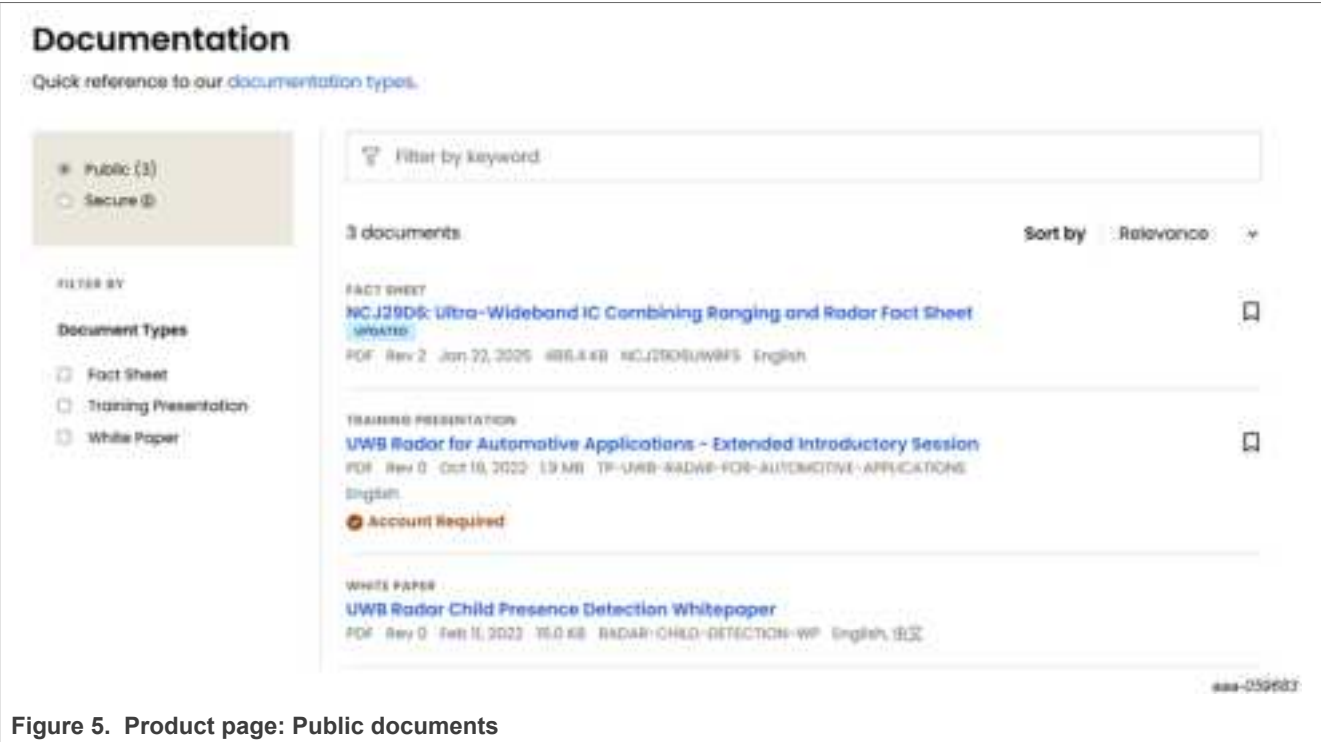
Documentation

Quick reference to our documentation types.

Public (3)
Secure

FILTER BY

Document Types

Fact Sheet
Training Presentation
White Paper

Filter by keyword

3 documents

Sort by Relevance

FACT SHEET
NCJ29D6: Ultra-Wideband IC Combining Ranging and Radar Fact Sheet
UPDATED
PDF Rev 2 Jan 22, 2025 486.4 KB NCJ29D6UWBFS English

TRAINING PRESENTATION
UWB Radar for Automotive Applications - Extended Introductory Session
PDF Rev 0 Oct 19, 2022 1.9 MB TP-UWB-RADAR-FOR-AUTOMOTIVE-APPLICATIONS English
Account Required

WHITE PAPER
UWB Radar Child Presence Detection Whitepaper
PDF Rev 0 Feb 11, 2022 116.0 KB RADAR-CHILD-DETECTION-WP English, 中文

aaa-059683

Figure 5. Product page: Public documents